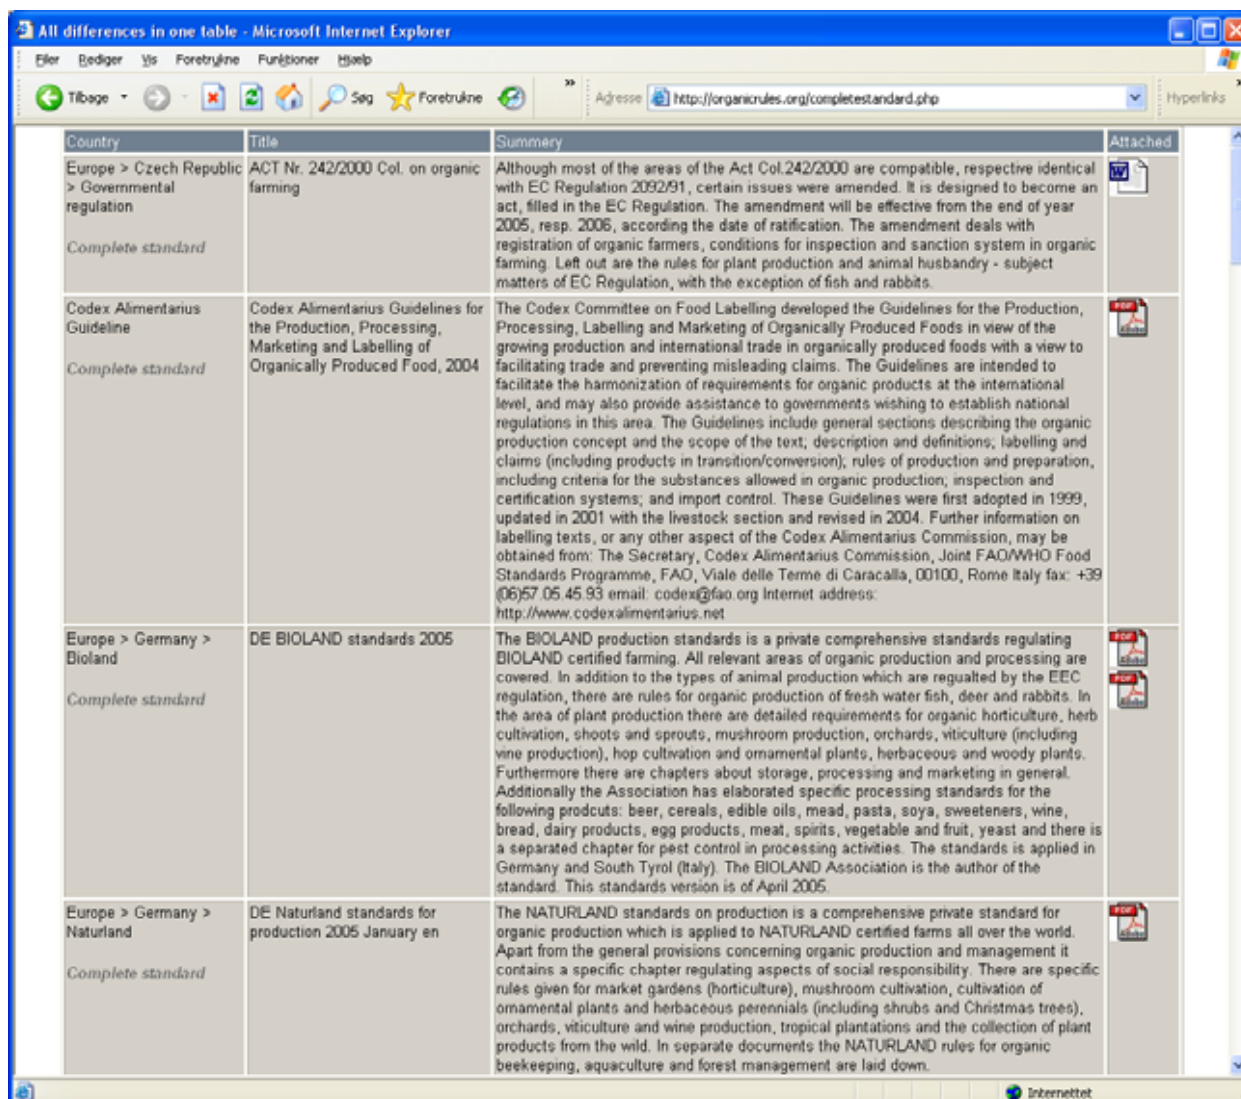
All differences in one table - Microsoft Internet Explorer

Filer Rediger Vis Foretrukne Funktioner Hjælp

Tilbage Søg Foretrukne Adresse http://organicrules.org/completestandard.php Hyperlinks

| Country | Title | Summary | Attached |
|---|---|---|---|
| Europe > Czech Republic > Governmental regulation Complete standard | ACT Nr. 242/2000 Col. on organic farming | Although most of the areas of the Act Col.242/2000 are compatible, respective identical with EC Regulation 2092/91, certain issues were amended. It is designed to become an act, filled in the EC Regulation. The amendment will be effective from the end of year 2005, resp. 2006, according the date of ratification. The amendment deals with registration of organic farmers, conditions for inspection and sanction system in organic farming. Left out are the rules for plant production and animal husbandry - subject matters of EC Regulation, with the exception of fish and rabbits. | |
| Codex Alimentarius Guideline Complete standard | Codex Alimentarius Guidelines for the Production, Processing, Marketing and Labelling of Organically Produced Food, 2004 | The Codex Committee on Food Labelling developed the Guidelines for the Production, Processing, Labelling and Marketing of Organically Produced Foods in view of the growing production and international trade in organically produced foods with a view to facilitating trade and preventing misleading claims. The Guidelines are intended to facilitate the harmonization of requirements for organic products at the international level, and may also provide assistance to governments wishing to establish national regulations in this area. The Guidelines include general sections describing the organic production concept and the scope of the text; description and definitions; labelling and claims (including products in transition/conversion); rules of production and preparation, including criteria for the substances allowed in organic production; inspection and certification systems; and import control. These Guidelines were first adopted in 1999, updated in 2001 with the livestock section and revised in 2004. Further information on labelling texts, or any other aspect of the Codex Alimentarius Commission, may be obtained from: The Secretary, Codex Alimentarius Commission, Joint FAO/WHO Food Standards Programme, FAO, Viale delle Terme di Caracalla, 00100, Rome Italy fax: +39 (06)57.05.45.93 email: codex@fao.org Internet address: http://www.codexalimentarius.net | PDF |
| Europe > Germany > Bioland Complete standard | DE BIOLAND standards 2005 | The BIOLAND production standards is a private comprehensive standards regulating BIOLAND certified farming. All relevant areas of organic production and processing are covered. In addition to the types of animal production which are regualted by the EEC regulation, there are rules for organic production of fresh water fish, deer and rabbits. In the area of plant production there are detailed requirements for organic horticulture, herb cultivation, shoots and sprouts, mushroom production, orchards, viticulture (including vine production), hop cultivation and ornamental plants, herbaceous and woody plants. Furthermore there are chapters about storage, processing and marketing in general. Additionally the Association has elaborated specific processing standards for the following prodcuts: beer, cereals, edible oils, mead, pasta, soya, sweeteners, wine, bread, dairy products, egg products, meat, spirits, vegetable and fruit, yeast and there is a separated chapter for pest control in processing activities. The standards is applied in Germany and South Tyrol (Italy). The BIOLAND Association is the author of the standard. This standards version is of April 2005. | PDF PDF |
| Europe > Germany > Naturland Complete standard | DE Naturland standards for production 2005 January en | The NATURLAND standards on production is a comprehensive private standard for organic production which is applied to NATURLAND certified farms all over the world. Apart from the general provisions concerning organic production and management it contains a specific chapter regulating aspects of social responsibility. There are specific rules given for market gardens (horticulture), mushroom cultivation, cultivation of ornamental plants and herbaceous perennials (including shrubs and Christmas trees), orchards, viticulture and wine production, tropical plantations and the collection of plant products from the wild. In separate documents the NATURLAND rules for organic beekeeping, aquaculture and forest management are laid down. | PDF |

Internettet